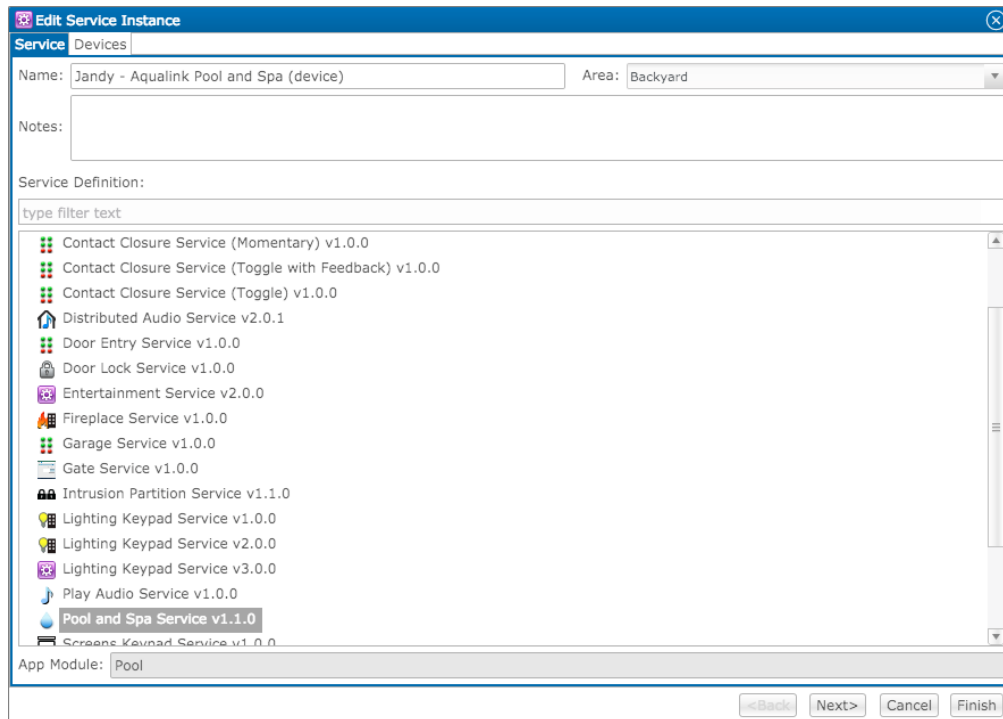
Edit Service Instance

Service Devices

Name: Jandy - Aqualink Pool and Spa (device)

Area: Backyard

Notes:

Service Definition:

type filter text

Contact Closure Service (Momentary) v1.0.0
Contact Closure Service (Toggle with Feedback) v1.0.0
Contact Closure Service (Toggle) v1.0.0
Distributed Audio Service v2.0.1
Door Entry Service v1.0.0
Door Lock Service v1.0.0
Entertainment Service v2.0.0
Fireplace Service v1.0.0
Garage Service v1.0.0
Gate Service v1.0.0
Intrusion Partition Service v1.1.0
Lighting Keypad Service v1.0.0
Lighting Keypad Service v2.0.0
Lighting Keypad Service v3.0.0
Play Audio Service v1.0.0
Pool and Spa Service v1.1.0
Screens Keypad Service v1.0.0

App Module: Pool

<Back Next> Cancel Finish